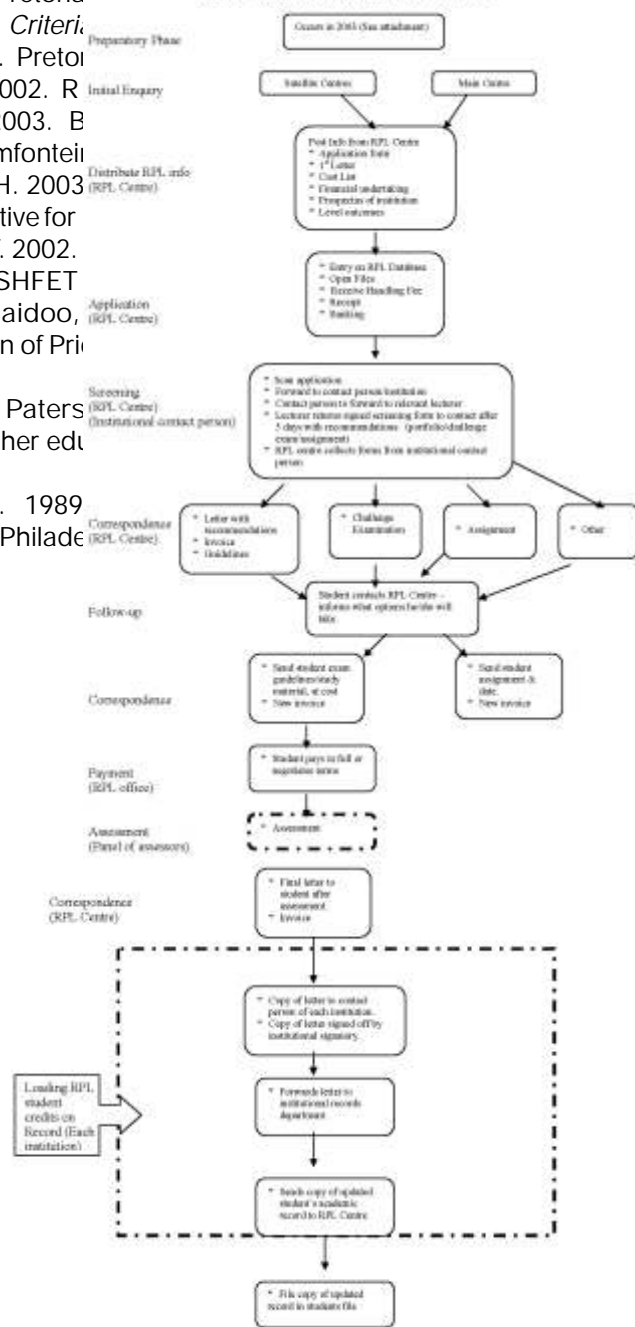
Pretoria
Criteria
. Pretor
002. R
003. B
mfontei
H. 2003
tive for
. 2002.
SHFET
aidoo,
n of Pri
Paters
her edu
. 1989
Philade

Preparatory Phase
Occurs in 2003 (See attachment)

Initial Enquiry
Satellite Centres
Main Centre

Distribute RPL info (RPL Centre)
Post Info from RPL Centre
* Application form
* $1^{st}$ Letter
* Cost List
* Financial undertaking
* Prospectus of institution
* Level outcomes

Application (RPL Centre)
* Entry on RPL Database
* Open Files
* Receive Handling Fee
* Receipt
* Banking

Screening (RPL Centre) (Institutional contact person)
* Scan application
* Forward to contact person/institution
* Contact person to forward to relevant lecturer
* Lecturer returns signed screening form to contact after 3 days with recommendations (portfolio/challenge exam/assignment)
* RPL centre collects forms from institutional contact person

Correspondence (RPL Centre)
* Letter with recommendations
* Invoice
* Guidelines
* Challenge Examination
* Assignment
* Other

Follow-up
Student contacts RPL Centre – informs what options he/she will take.

Correspondence
* Send student exam guidelines/study material, at cost
* New invoice
* Send student assignment & date.
* New invoice

Payment (RPL office)
* Student pays in full or negotiates terms

Assessment (Panel of assessors)
* Assessment

Correspondence (RPL Centre)
* Final letter to student after assessment.
* Invoice

* Copy of letter to contact person of each institution.
* Copy of letter signed off by institutional signatory.

Loading RPL student credits on Record (Each institution)

* Forwards letter to institutional records department

* Sends copy of updated student's academic record to RPL Centre

* File copy of updated record in students file